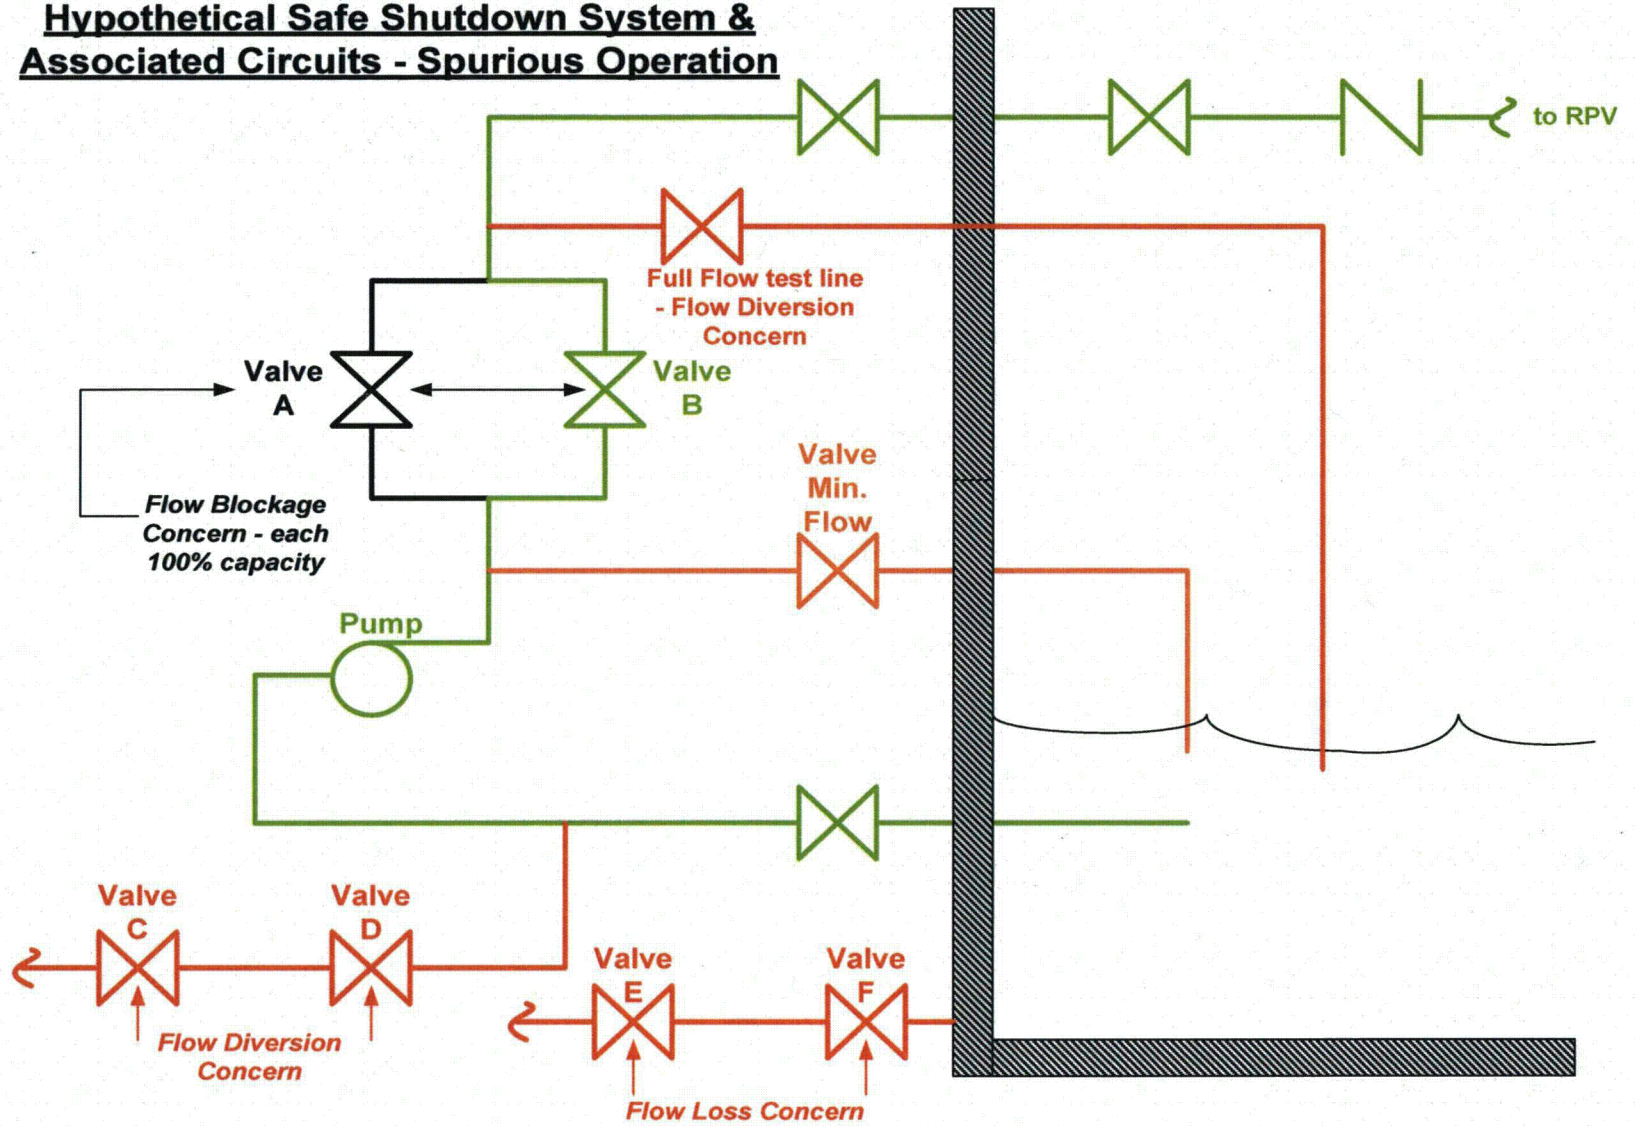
Hypothetical Safe Shutdown System & Associated Circuits - Spurious Operation

to RPV

Full Flow test line - Flow Diversion Concern

Valve A

Valve B

Flow Blockage Concern - each 100% capacity

Valve Min. Flow

Pump

Valve C

Valve D

Flow Diversion Concern

Valve E

Valve F

Flow Loss Concern